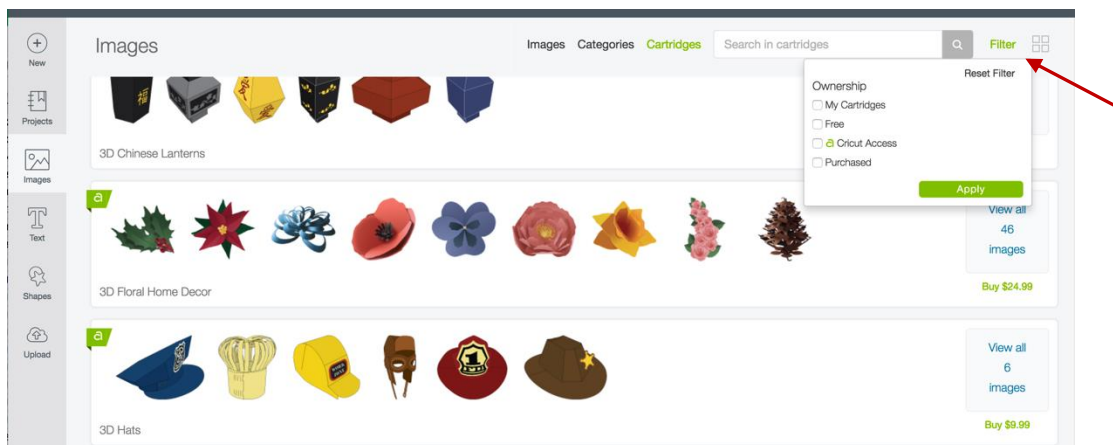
New

Projects

Images

Text

Shapes

Upload

Images

Images Categories Cartridges Search in cartridges Filter

Reset Filter

Ownership

My Cartridges

Free

a Cricut Access

Purchased

Apply

3D Chinese Lanterns

a

View all 46 images

Buy $24.99

3D Floral Home Decor

a

View all 6 images

Buy $9.99

3D Hats